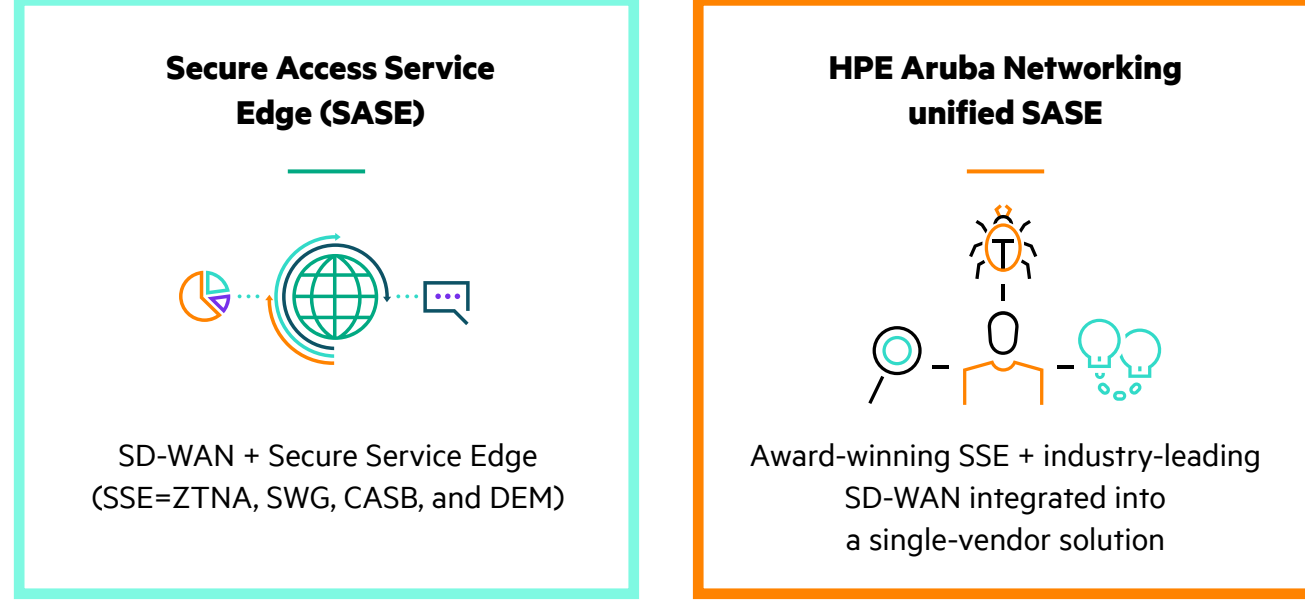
Secure Access Service Edge (SASE)

SD-WAN + Secure Service Edge (SSE=ZTNA, SWG, CASB, and DEM)

HPE Aruba Networking unified SASE

Award-winning SSE + industry-leading SD-WAN integrated into a single-vendor solution